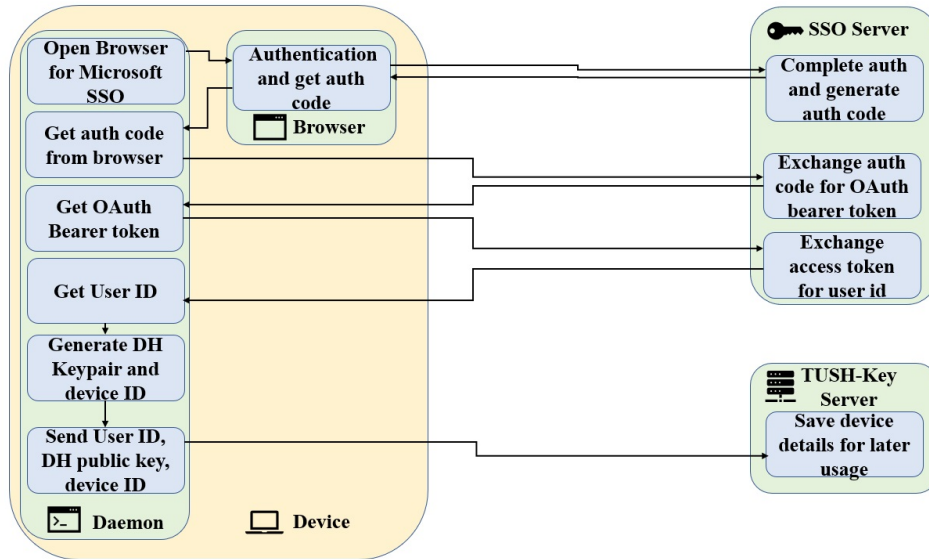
Open Browser for Microsoft SSO

Authentication and get auth code

Browser

Get auth code from browser

Get OAuth Bearer token

Get User ID

Generate DH Keypair and device ID

Send User ID, DH public key, device ID

Daemon

Device

SSO Server

Complete auth and generate auth code

Exchange auth code for OAuth bearer token

Exchange access token for user id

TUSH-Key Server

Save device details for later usage